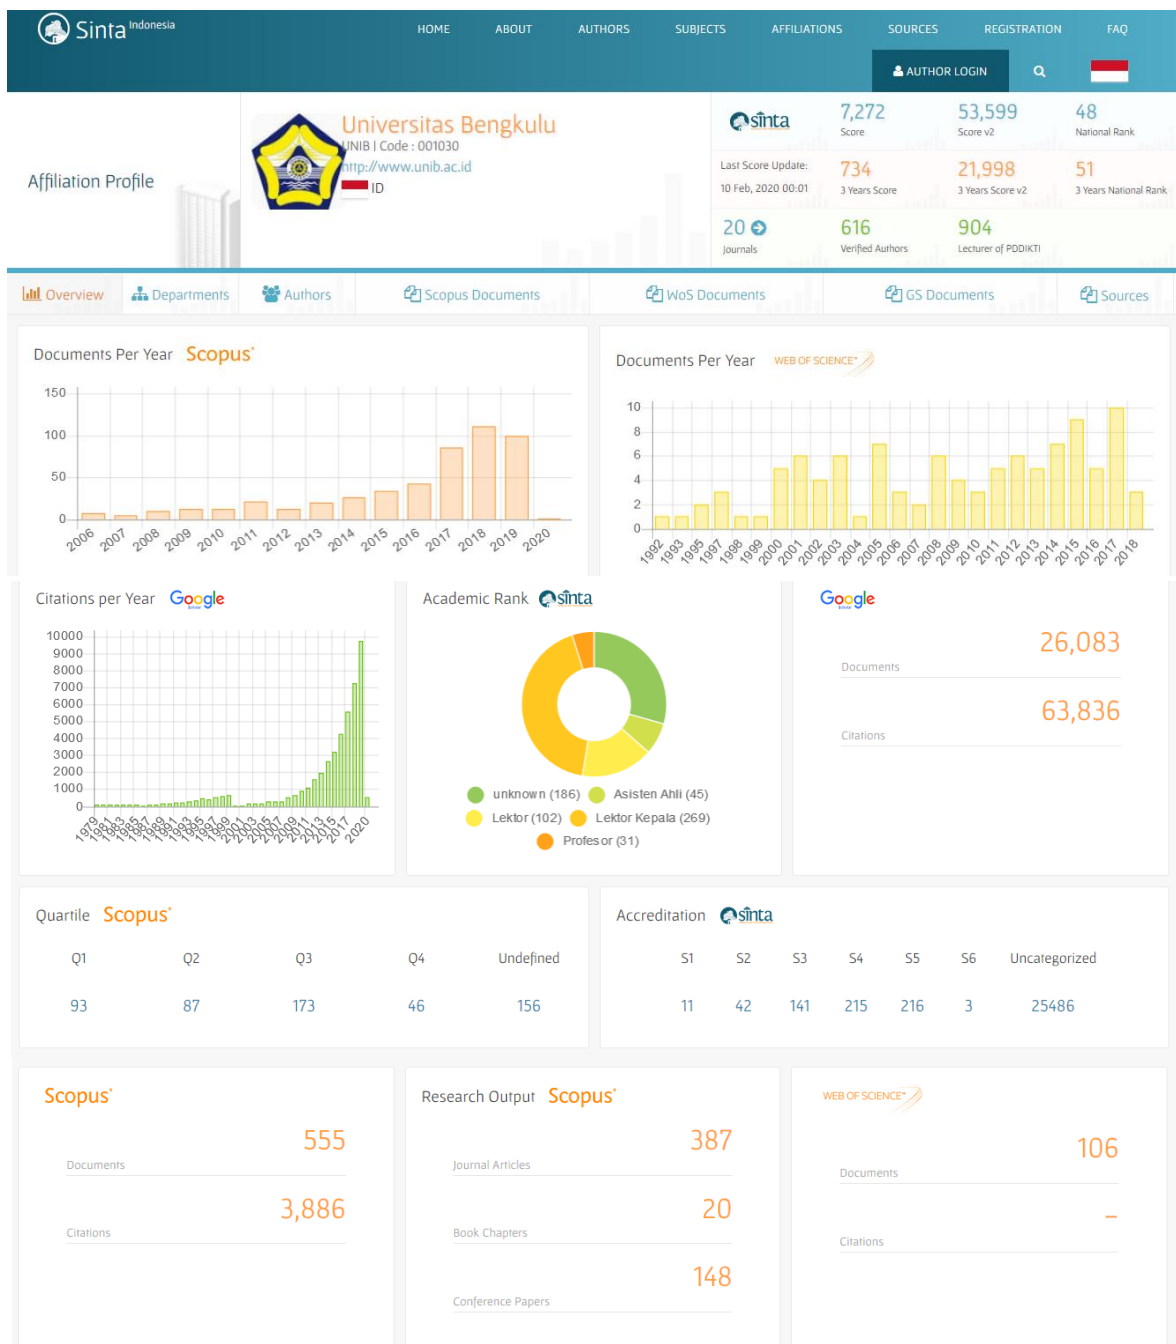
Sinta Indonesia

HOME ABOUT AUTHORS SUBJECTS AFFILIATIONS SOURCES REGISTRATION FAQ

AUTHOR LOGIN

Affiliation Profile

Universitas Bengkulu
UNIB | Code : 001030
http://www.unib.ac.id
ID

sinta

7,272
Score

53,599
Score v2

48
National Rank

Last Score Update:
10 Feb, 2020 00:01

734
3 Years Score

21,998
3 Years Score v2

51
3 Years National Rank

20
Journals

616
Verified Authors

904
Lecturer of PDDIKTI

Overview Departments Authors Scopus Documents WoS Documents GS Documents Sources

Documents Per Year Scopus

150
100
50
0
2006 2007 2008 2009 2010 2011 2012 2013 2014 2015 2016 2017 2018 2019 2020

Documents Per Year WEB OF SCIENCE

10
8
6
4
2
0
1992 1993 1995 1997 1998 1999 2000 2001 2002 2003 2004 2005 2006 2007 2008 2009 2010 2011 2012 2013 2014 2015 2016 2017 2018

Citations per Year Google

10000
9000
8000
7000
6000
5000
4000
3000
2000
1000
0
1979 1981 1983 1985 1987 1989 1991 1993 1995 1997 1999 2001 2003 2005 2007 2009 2011 2013 2015 2017 2020

Academic Rank sinta

unknown (186) Asisten Ahli (45)
Lektor (102) Lektor Kepala (269)
Profesor (31)

Google

26,083
Documents

63,836
Citations

Quartile Scopus

| Q1 | Q2 | Q3 | Q4 | Undefined |
|---|---|---|---|---|
| 93 | 87 | 173 | 46 | 156 |

Accreditation sinta

| S1 | S2 | S3 | S4 | S5 | S6 | Uncategorized |
|---|---|---|---|---|---|---|
| 11 | 42 | 141 | 215 | 216 | 3 | 25486 |

Scopus

555
Documents

3,886
Citations

Research Output Scopus

387
Journal Articles

20
Book Chapters

148
Conference Papers

WEB OF SCIENCE

106
Documents

-
Citations